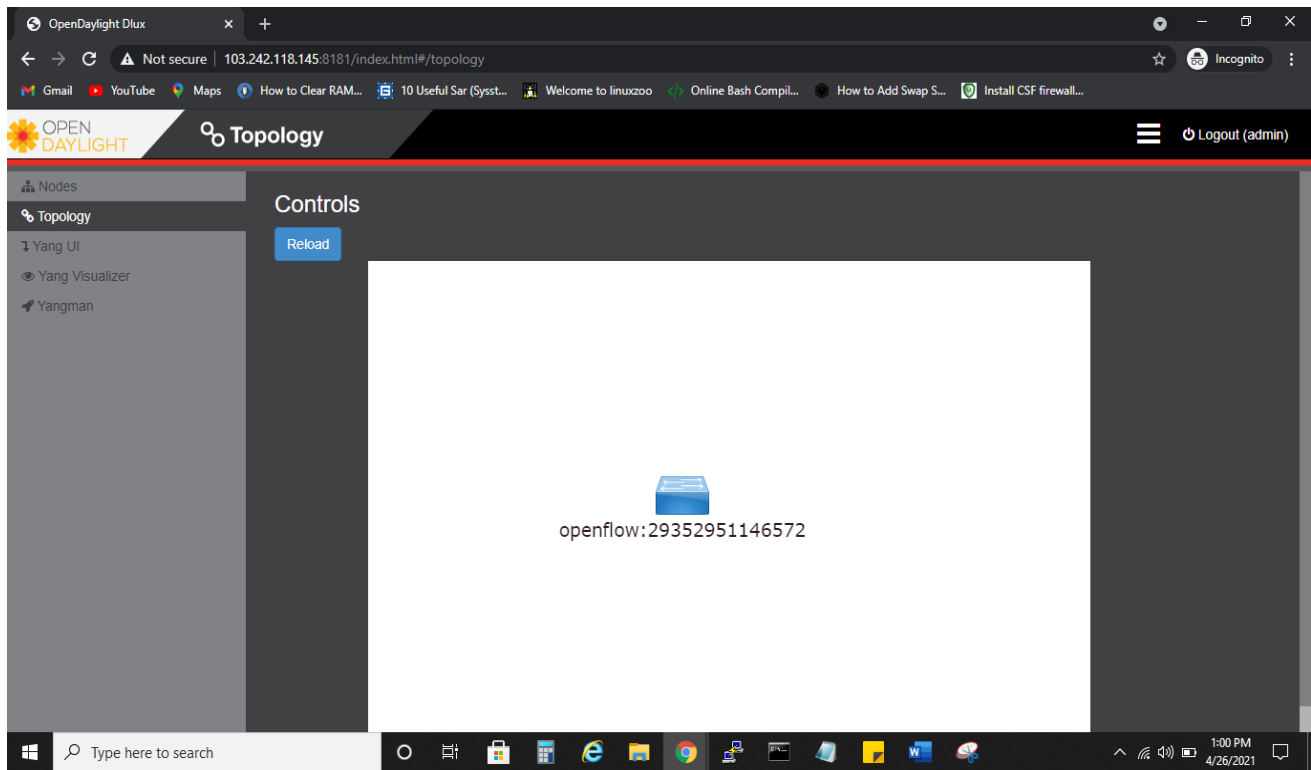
OpenDaylight Dlux
Not secure | 103.242.118.145:8181/index.html#/topology
Incognito
Gmail YouTube Maps How to Clear RAM... 10 Useful Sar (Sysst... Welcome to linuxzoo Online Bash Compil... How to Add Swap S... Install CSF firewall...

OPEN DAYLIGHT
Topology
Logout (admin)

Nodes
Topology
Yang UI
Yang Visualizer
Yangman

Controls
Reload

openflow:29352951146572

Type here to search
1:00 PM
4/26/2021